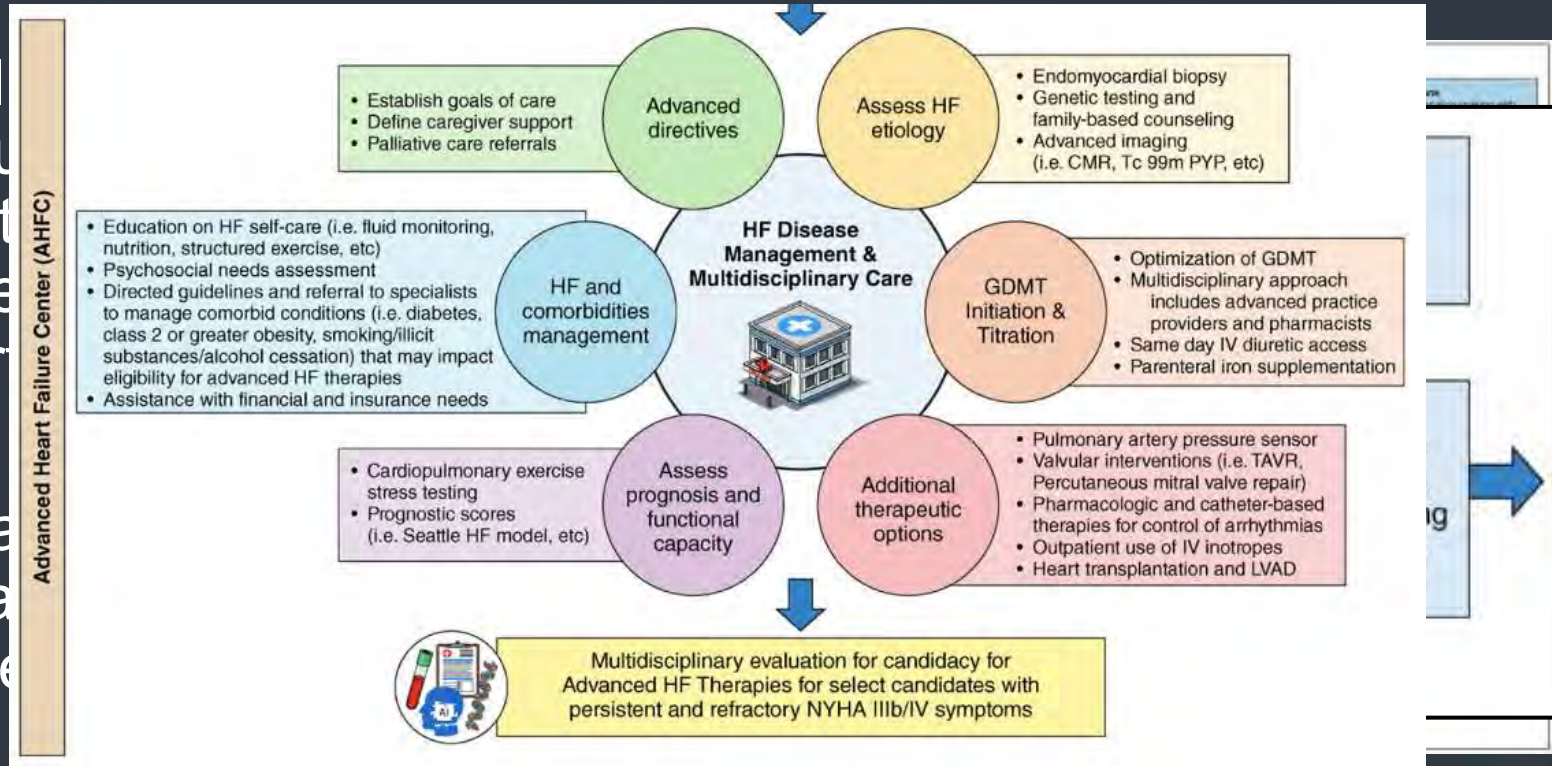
Advanced Heart Failure Center (AHFC)

• Establish goals of care
• Define caregiver support
• Palliative care referrals

Advanced directives

Assess HF etiology

• Endomyocardial biopsy
• Genetic testing and family-based counseling
• Advanced imaging (i.e. CMR, Tc 99m PYP, etc)

• Education on HF self-care (i.e. fluid monitoring, nutrition, structured exercise, etc)
• Psychosocial needs assessment
• Directed guidelines and referral to specialists to manage comorbid conditions (i.e. diabetes, class 2 or greater obesity, smoking/illicit substances/alcohol cessation) that may impact eligibility for advanced HF therapies
• Assistance with financial and insurance needs

HF and comorbidities management

HF Disease Management & Multidisciplinary Care

GDMT Initiation & Titration

• Optimization of GDMT
• Multidisciplinary approach includes advanced practice providers and pharmacists
• Same day IV diuretic access
• Parenteral iron supplementation

• Cardiopulmonary exercise stress testing
• Prognostic scores (i.e. Seattle HF model, etc)

Assess prognosis and functional capacity

Additional therapeutic options

• Pulmonary artery pressure sensor
• Valvular interventions (i.e. TAVR, Percutaneous mitral valve repair)
• Pharmacologic and catheter-based therapies for control of arrhythmias
• Outpatient use of IV inotropes
• Heart transplantation and LVAD

AI

Multidisciplinary evaluation for candidacy for Advanced HF Therapies for select candidates with persistent and refractory NYHA IIIb/IV symptoms

ng